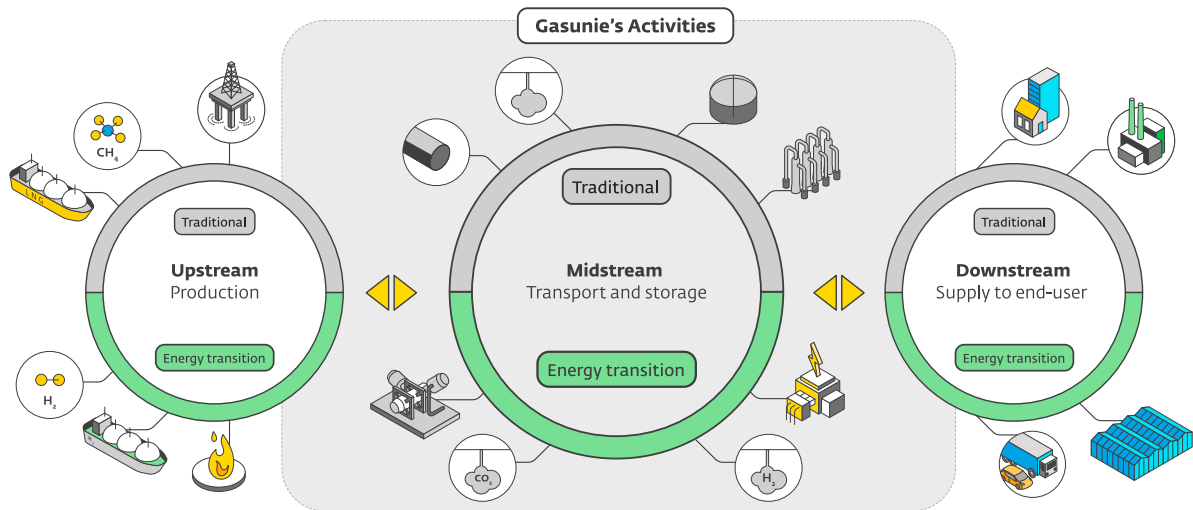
Gasunie's Activities

$CH_4$

L N G

Traditional

Upstream
Production

Energy transition

$H_2$

Traditional

Midstream
Transport and storage

Energy transition

$CO_2$

$H_2$

Traditional

Downstream
Supply to end-user

Energy transition